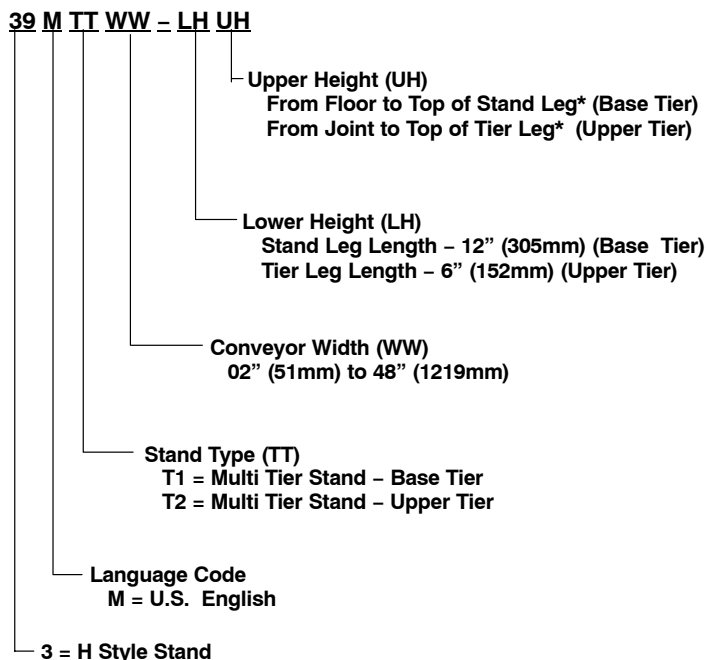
39 M TT WW – LH UH

Upper Height (UH)
From Floor to Top of Stand Leg* (Base Tier)
From Joint to Top of Tier Leg* (Upper Tier)

Lower Height (LH)
Stand Leg Length – 12" (305mm) (Base Tier)
Tier Leg Length – 6" (152mm) (Upper Tier)

Conveyor Width (WW)
02" (51mm) to 48" (1219mm)

Stand Type (TT)
T1 = Multi Tier Stand – Base Tier
T2 = Multi Tier Stand – Upper Tier

Language Code
M = U.S. English

3 = H Style Stand